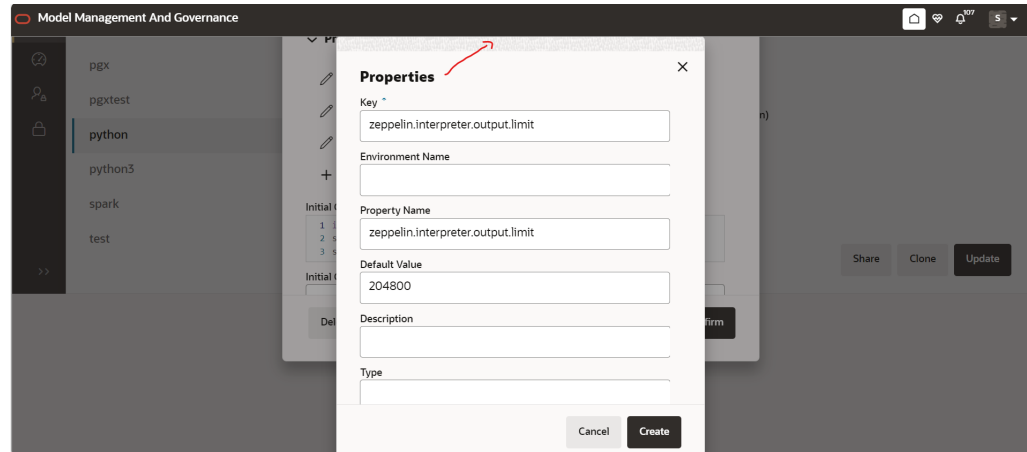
Model Management And Governance

107

S

pgx

pgxtest

python

python3

spark

test

Pr

Initial

1 i
2 s
3 s

Initial

Del

n)

Share

Clone

Update

firm

Properties

×

Key *

zeppelin.interpreter.output.limit

Environment Name

Property Name

zeppelin.interpreter.output.limit

Default Value

204800

Description

Type

Cancel

Create